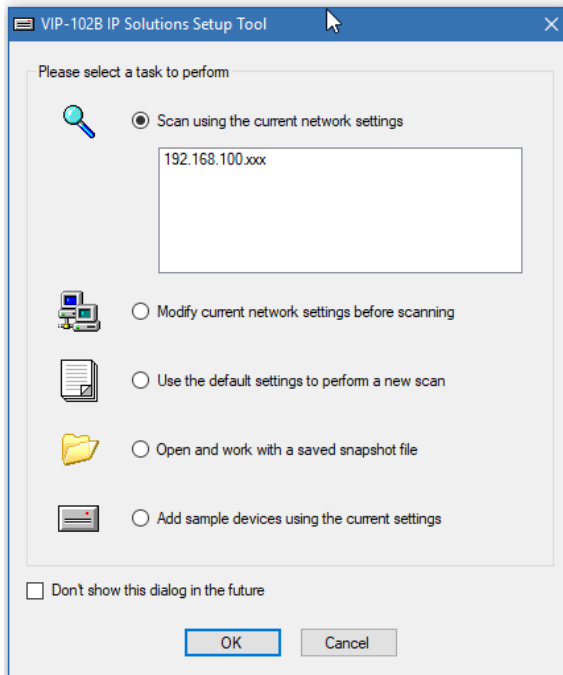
VIP-102B IP Solutions Setup Tool

Please select a task to perform

Scan using the current network settings

192.168.100.xxx

Modify current network settings before scanning

Use the default settings to perform a new scan

Open and work with a saved snapshot file

Add sample devices using the current settings

Don't show this dialog in the future

OK

Cancel